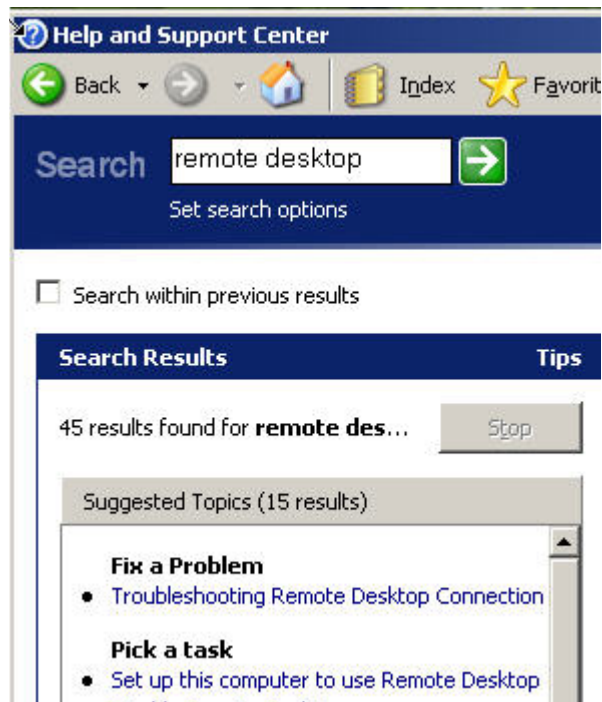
Help and Support Center

Back Index Favorit

Search remote desktop

Set search options

Search within previous results

Search Results Tips

45 results found for **remote des...** Stop

Suggested Topics (15 results)

**Fix a Problem**

- Troubleshooting Remote Desktop Connection

**Pick a task**

- Set up this computer to use Remote Desktop